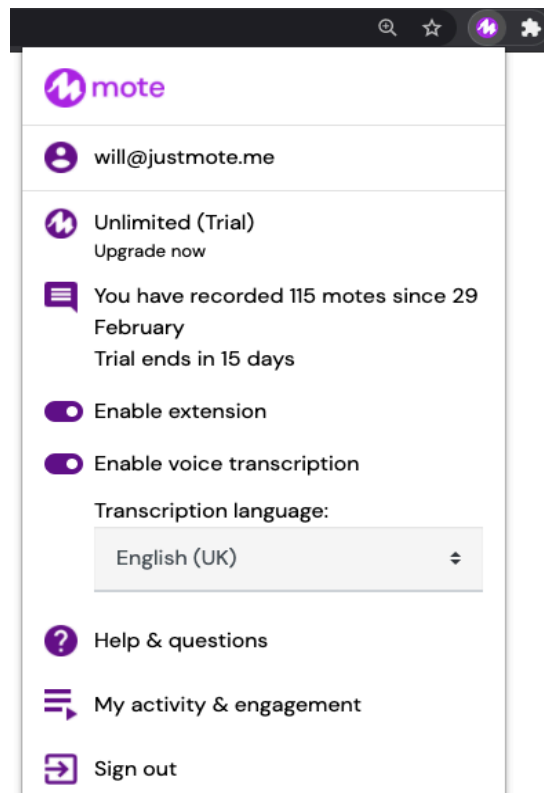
mote

will@justmote.me

Unlimited (Trial)
Upgrade now

You have recorded 115 motes since 29 February
Trial ends in 15 days

Enable extension

Enable voice transcription

Transcription language:

English (UK)

Help & questions

My activity & engagement

Sign out